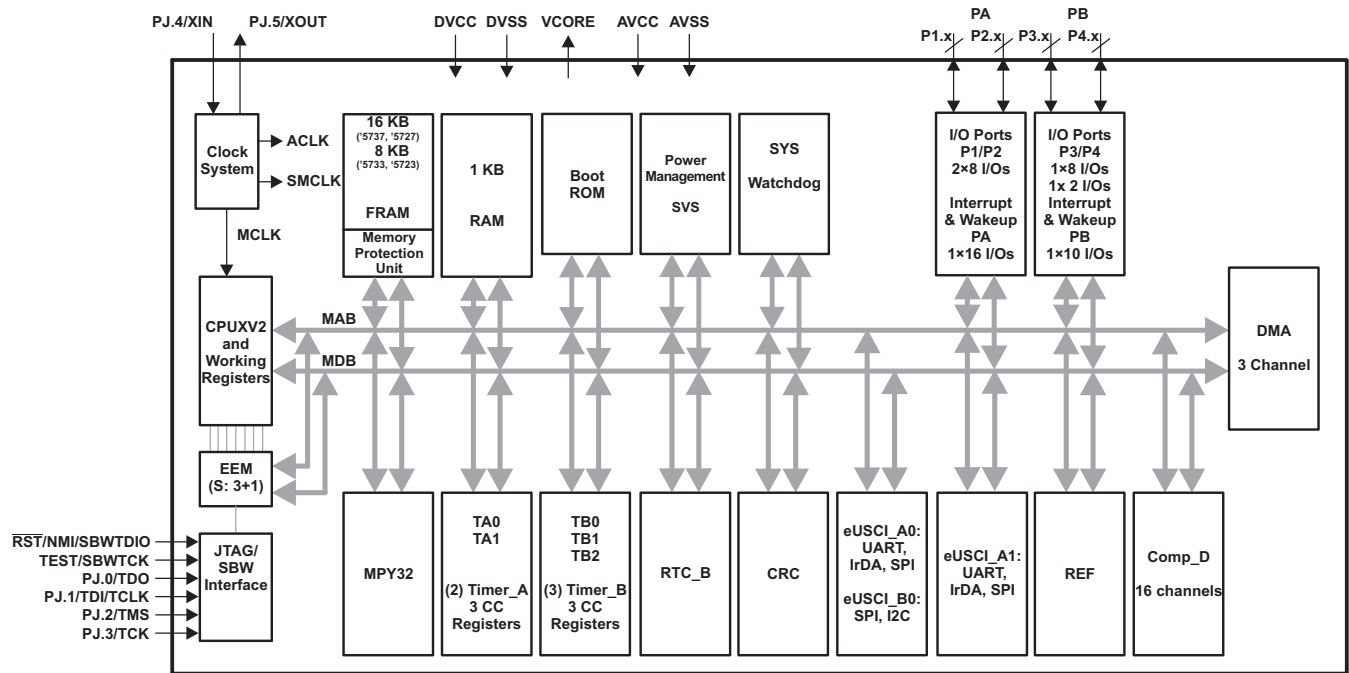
PJ.4/XIN PJ.5/XOUT DVCC DVSS VCORE AVCC AVSS PA PB

P1.x P2.x P3.x P4.x

Clock System

ACLK

SMCLK

MCLK

16 KB ('5737, '5727) 8 KB ('5733, '5723) FRAM

Memory Protection Unit

1 KB RAM

Boot ROM

Power Management SVS

SYS Watchdog

I/O Ports P1/P2 2×8 I/Os Interrupt & Wakeup PA 1×16 I/Os

I/O Ports P3/P4 1×8 I/Os 1x 2 I/Os Interrupt & Wakeup PB 1×10 I/Os

CPUXV2 and Working Registers

MAB

MDB

DMA 3 Channel

EEM (S: 3+1)

$\overline{RST}$/NMI/SBWTDIO

TEST/SBWTCK

PJ.0/TDO

PJ.1/TDI/TCLK

PJ.2/TMS

PJ.3/TCK

JTAG/ SBW Interface

MPY32

TA0 TA1 (2) Timer_A 3 CC Registers

TB0 TB1 TB2 (3) Timer_B 3 CC Registers

RTC_B

CRC

eUSCI_A0: UART, IrDA, SPI eUSCI_B0: SPI, I2C

eUSCI_A1: UART, IrDA, SPI

REF

Comp_D 16 channels